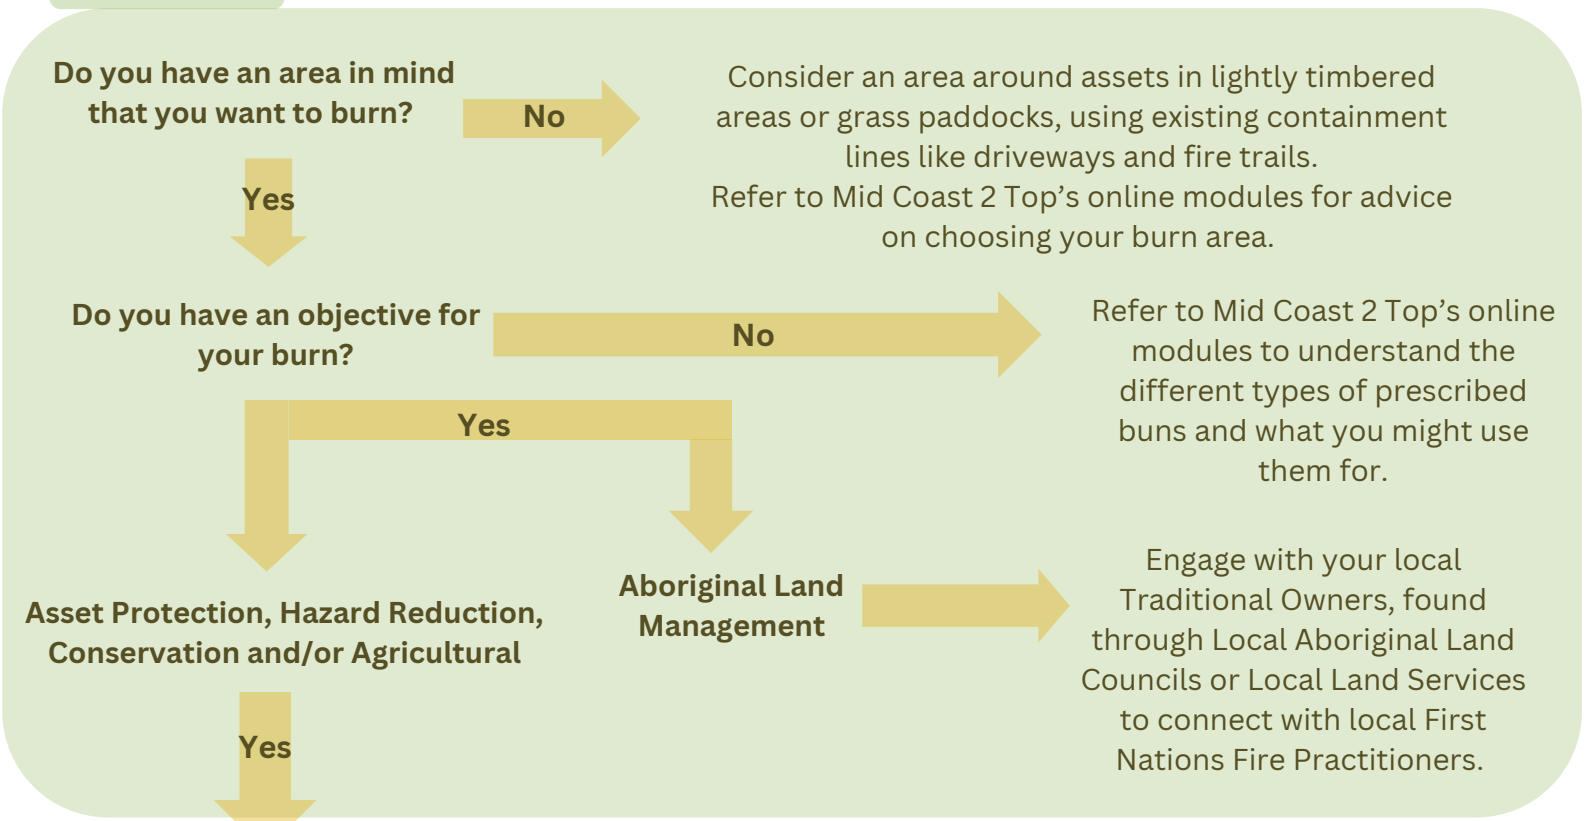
Do you have an area in mind that you want to burn?

No

Consider an area around assets in lightly timbered areas or grass paddocks, using existing containment lines like driveways and fire trails.
Refer to Mid Coast 2 Top’s online modules for advice on choosing your burn area.

Yes

Do you have an objective for your burn?

No

Refer to Mid Coast 2 Top’s online modules to understand the different types of prescribed buns and what you might use them for.

Yes

Asset Protection, Hazard Reduction, Conservation and/or Agricultural

Aboriginal Land Management

Engage with your local Traditional Owners, found through Local Aboriginal Land Councils or Local Land Services to connect with local First Nations Fire Practitioners.

Yes